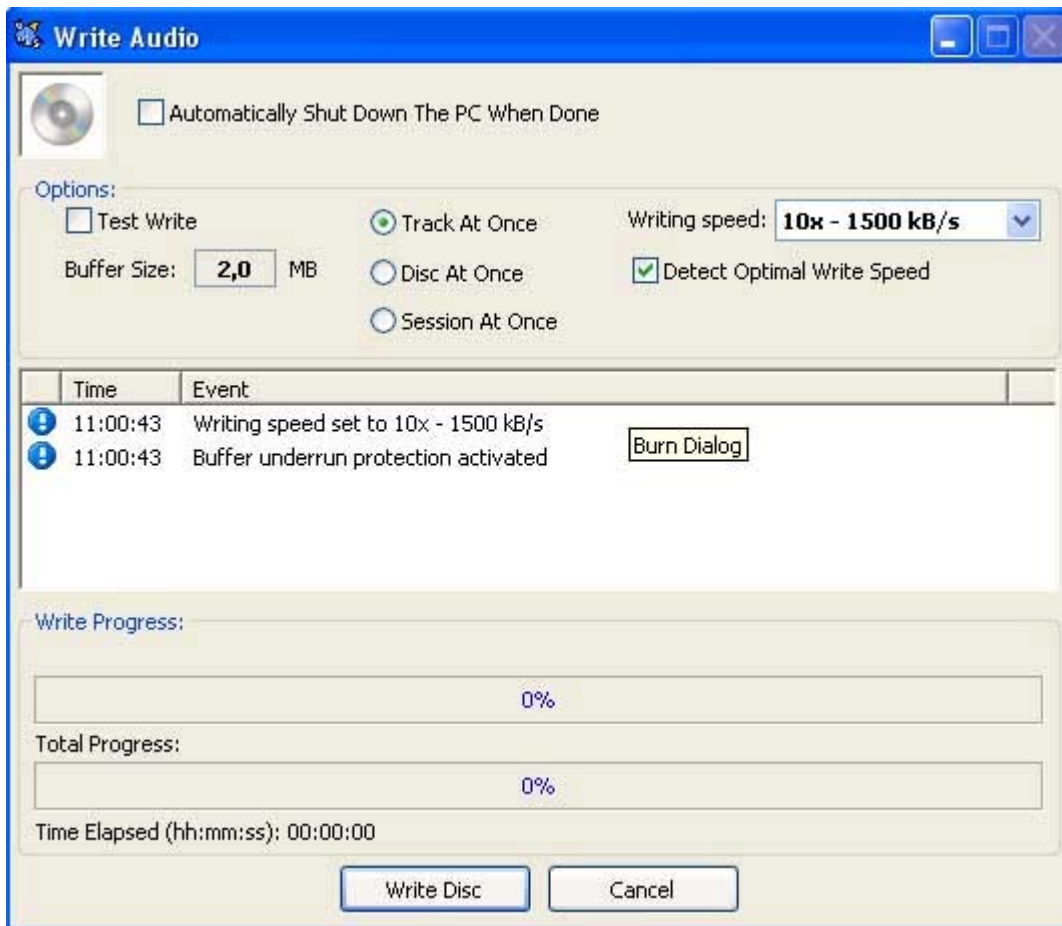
Write Audio

Automatically Shut Down The PC When Done

Options:

Test Write

Buffer Size: 2,0 MB

Track At Once

Disc At Once

Session At Once

Writing speed: 10x - 1500 kB/s

Detect Optimal Write Speed

| Time | Event |
|---|---|
| 11:00:43 | Writing speed set to 10x - 1500 kB/s |
| 11:00:43 | Buffer underrun protection activated |

Burn Dialog

Write Progress:

0%

Total Progress:

0%

Time Elapsed (hh:mm:ss): 00:00:00

Write Disc

Cancel